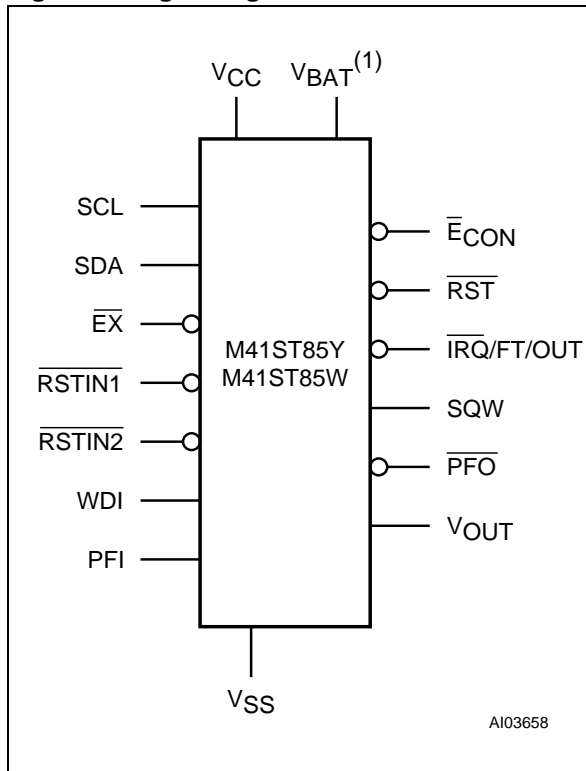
$V_{CC}$

$V_{BAT}^{(1)}$

SCL

SDA

$\overline{EX}$

$\overline{RSTIN1}$

$\overline{RSTIN2}$

WDI

PFI

M41ST85Y
M41ST85W

$\overline{E}_{CON}$

$\overline{RST}$

$\overline{IRQ}$/FT/OUT

SQW

$\overline{PFO}$

$V_{OUT}$

$V_{SS}$

AI03658